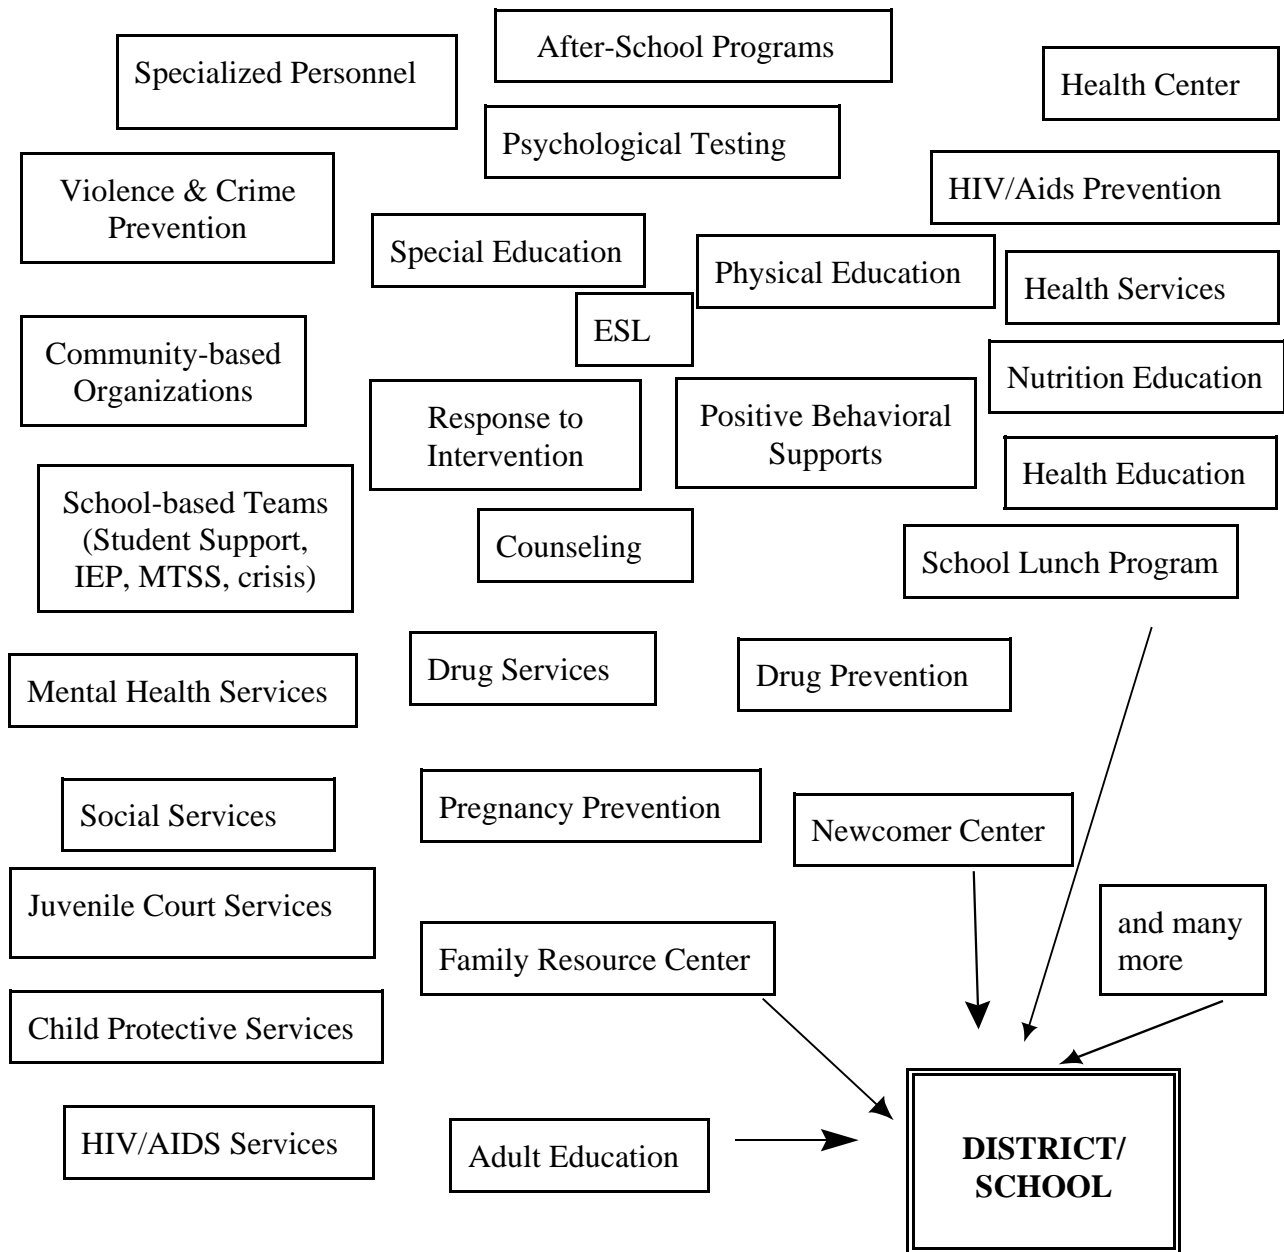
Specialized Personnel

After-School Programs

Health Center

Psychological Testing

Violence & Crime Prevention

HIV/Aids Prevention

Special Education

Physical Education

Health Services

ESL

Community-based Organizations

Nutrition Education

Response to Intervention

Positive Behavioral Supports

Health Education

School-based Teams (Student Support, IEP, MTSS, crisis)

Counseling

School Lunch Program

Mental Health Services

Drug Services

Drug Prevention

Social Services

Pregnancy Prevention

Newcomer Center

Juvenile Court Services

and many more

Family Resource Center

Child Protective Services

HIV/AIDS Services

Adult Education

DISTRICT/ SCHOOL